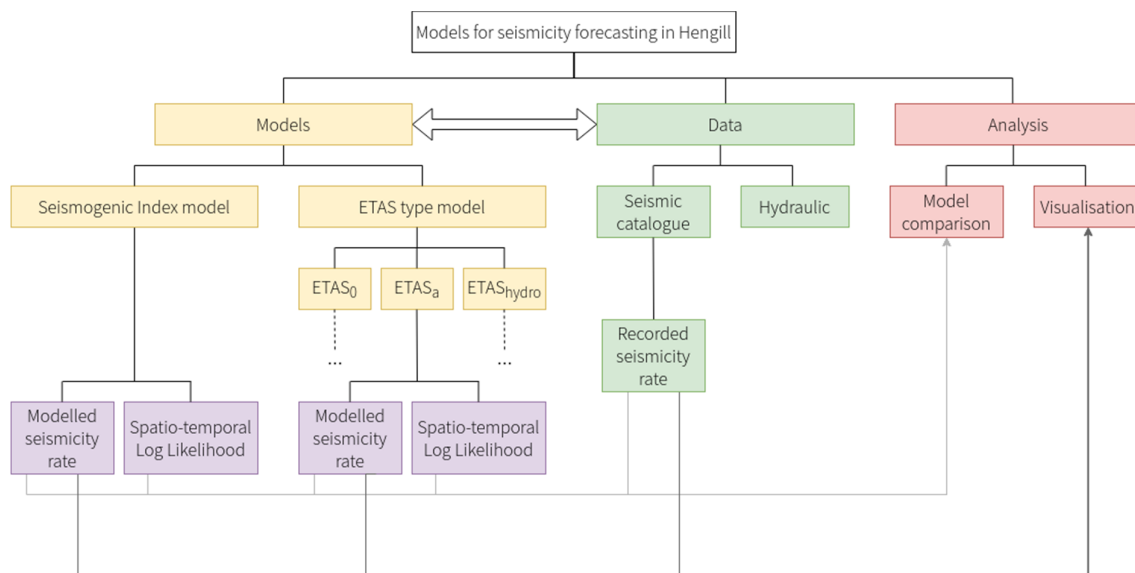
Models for seismicity forecasting in Hengill

Models

Data

Analysis

Seismogenic Index model

ETAS type model

Seismic catalogue

Hydraulic

Model comparison

Visualisation

$ETAS_0$

$ETAS_a$

$ETAS_{hydro}$

...

...

Recorded seismicity rate

Modelled seismicity rate

Spatio-temporal Log Likelihood

Modelled seismicity rate

Spatio-temporal Log Likelihood